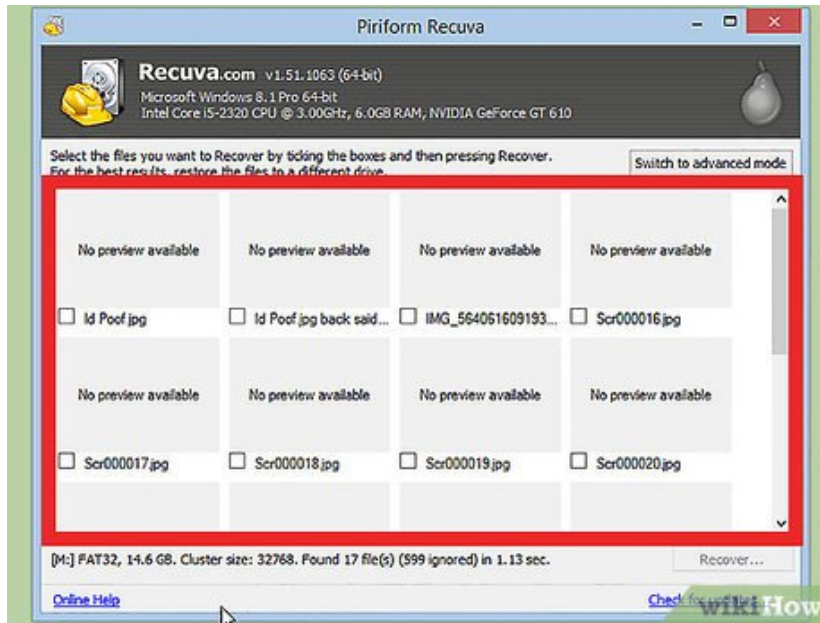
Piriform Recuva

Recuva.com v1.51.1063 (64-bit)
Microsoft Windows 8.1 Pro 64-bit
Intel Core i5-2320 CPU @ 3.00GHz, 6.0GB RAM, NVIDIA GeForce GT 610

Select the files you want to Recover by ticking the boxes and then pressing Recover.
For the best results, restore the files to a different drive.

Switch to advanced mode

No preview available
Id Poof.jpg

No preview available
Id Poof.jpg back said...

No preview available
IMG_564061609193...

No preview available
Scr000016.jpg

No preview available
Scr000017.jpg

No preview available
Scr000018.jpg

No preview available
Scr000019.jpg

No preview available
Scr000020.jpg

[M:] FAT32, 14.6 GB. Cluster size: 32768. Found 17 file(s) (599 ignored) in 1.13 sec.

Recover...

Online Help

Check for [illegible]

wikiHow